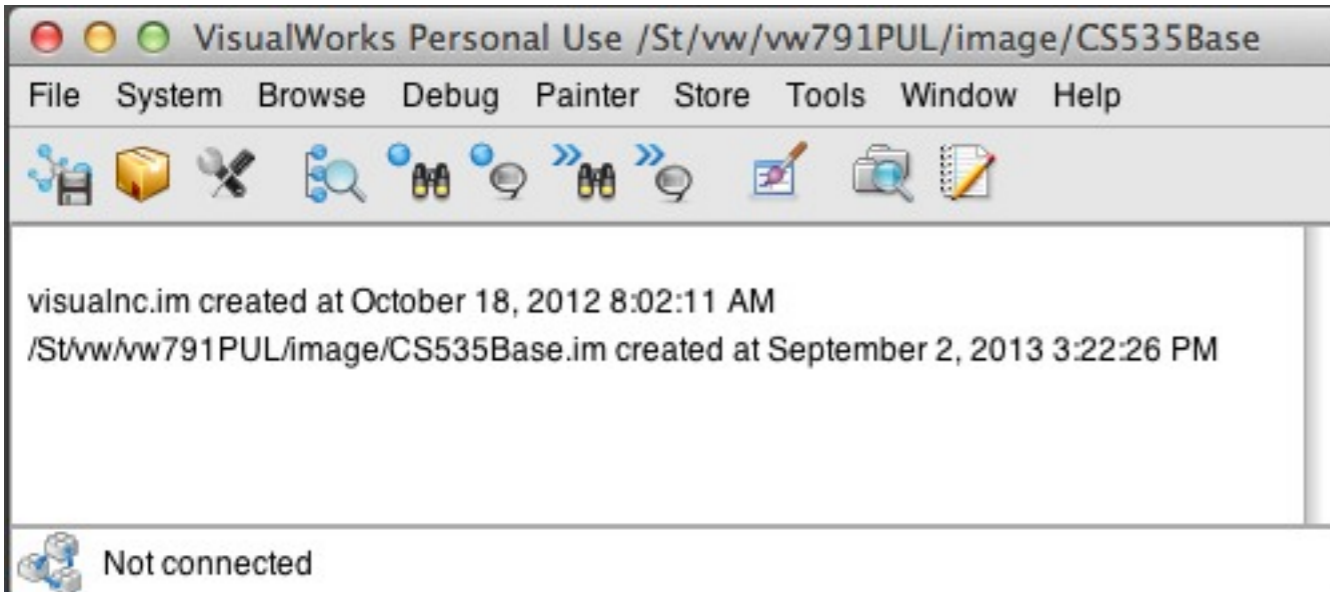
VisualWorks Personal Use /St/vw/vw791PUL/image/CS535Base

File System Browse Debug Painter Store Tools Window Help

visualnc.im created at October 18, 2012 8:02:11 AM
/St/vw/vw791PUL/image/CS535Base.im created at September 2, 2013 3:22:26 PM

Not connected